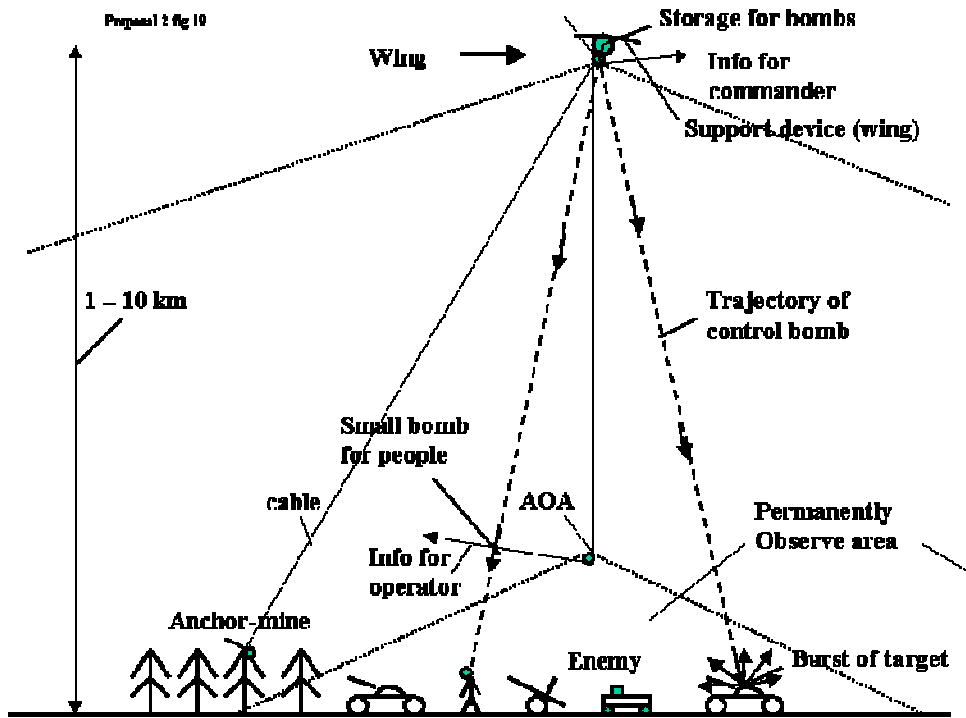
Proposal 2 fig 10

Storage for bombs

Wing

Info for commander

Support device (wing)

1 – 10 km

Trajectory of control bomb

Small bomb for people

cable

AOA

Permanently Observe area

Info for operator

Anchor-mine

Enemy

Burst of target